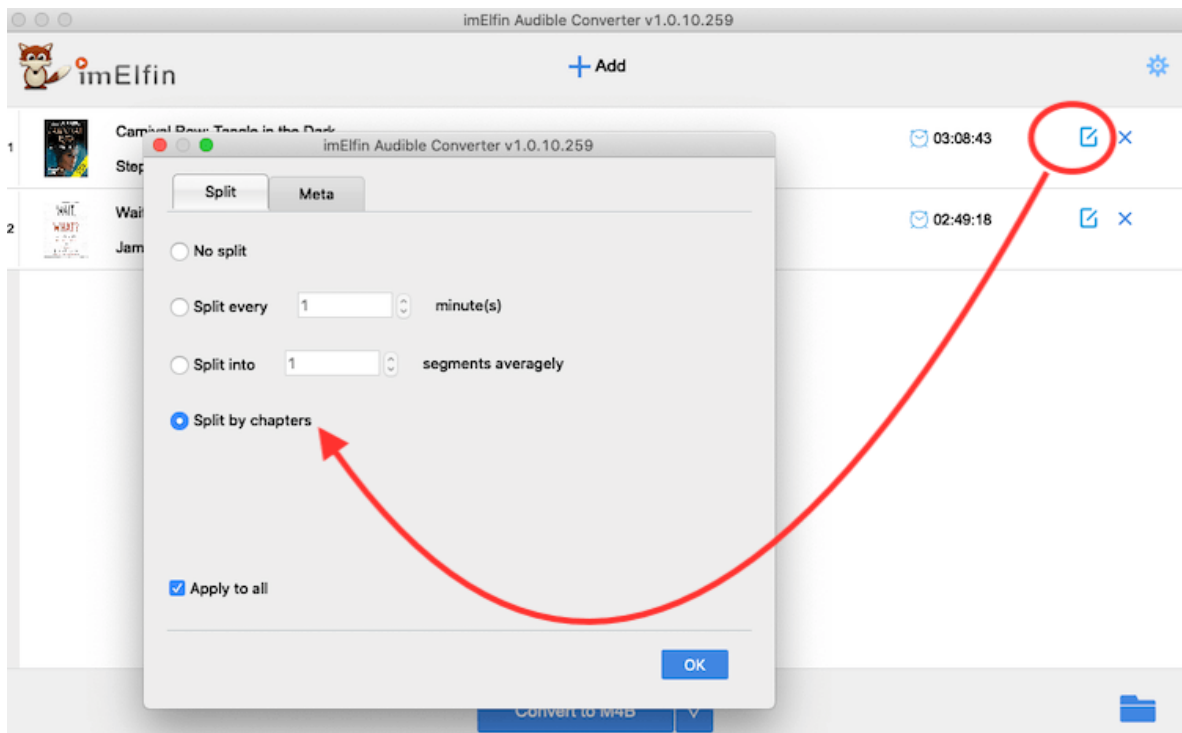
imElfin Audible Converter v1.0.10.259

imElfin

+ Add

1

Carnival Row: Tangle in the Dark

Step

03:08:43

2

Wait

Jam

02:49:18

imElfin Audible Converter v1.0.10.259

Split

Meta

No split

Split every 1 minute(s)

Split into 1 segments averagely

Split by chapters

Apply to all

OK

Convert to M4B